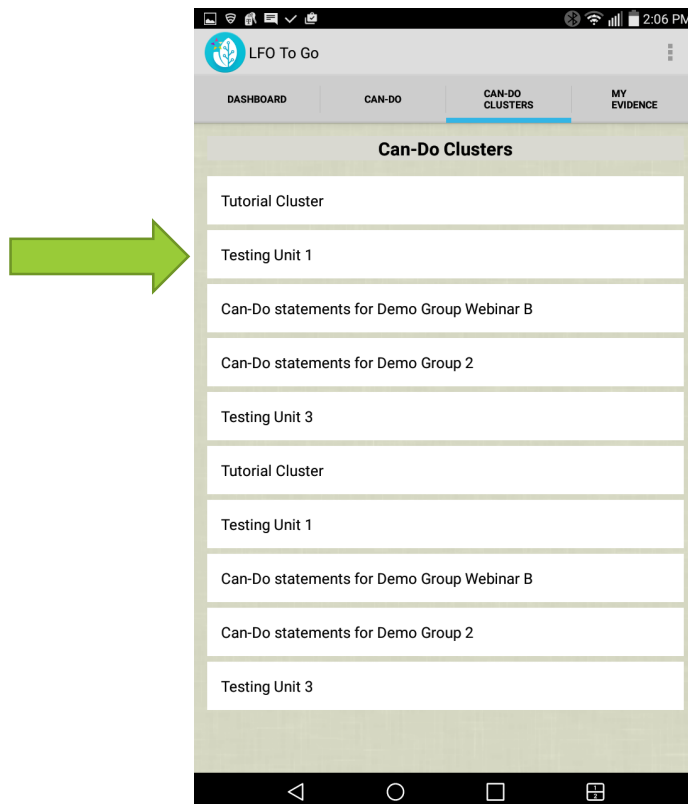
2:06 PM

LFO To Go

DASHBOARD | CAN-DO | CAN-DO CLUSTERS | MY EVIDENCE

Can-Do Clusters

Tutorial Cluster

Testing Unit 1

Can-Do statements for Demo Group Webinar B

Can-Do statements for Demo Group 2

Testing Unit 3

Tutorial Cluster

Testing Unit 1

Can-Do statements for Demo Group Webinar B

Can-Do statements for Demo Group 2

Testing Unit 3